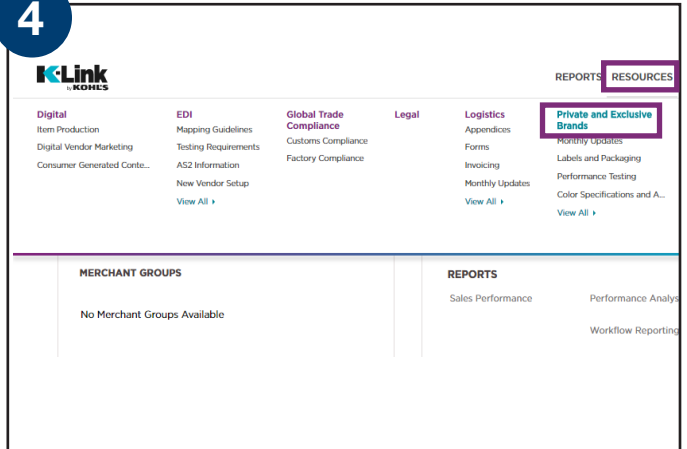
4

K-Link by KOHL'S

REPORTS RESOURCES

Digital
Item Production
Digital Vendor Marketing
Consumer Generated Conte...

EDI
Mapping Guidelines
Testing Requirements
AS2 Information
New Vendor Setup
View All ▸

Global Trade Compliance
Customs Compliance
Factory Compliance

Legal

Logistics
Appendices
Forms
Invoicing
Monthly Updates
View All ▸

Private and Exclusive Brands
Monthly Updates
Labels and Packaging
Performance Testing
Color Specifications and A...
View All ▸

MERCHANT GROUPS

No Merchant Groups Available

REPORTS

Sales Performance

Performance Analys

Workflow Reporting